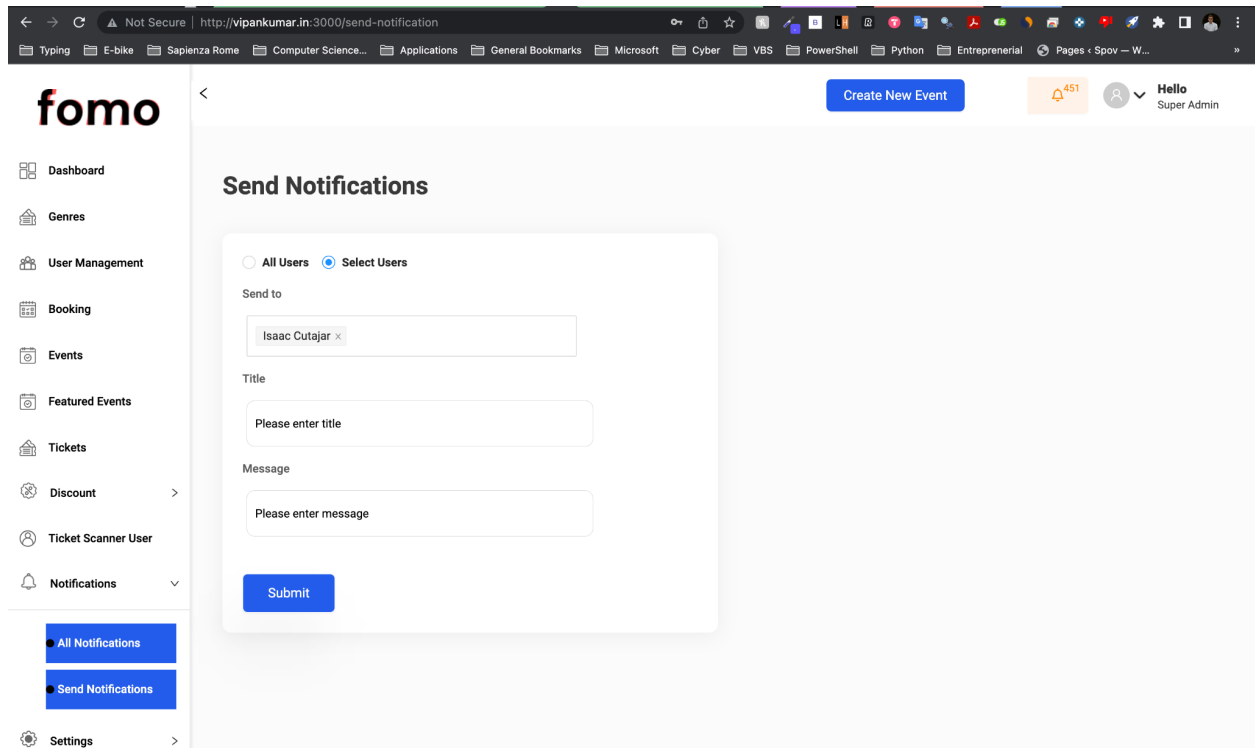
Not Secure | http://vipankumar.in:3000/send-notification

Typing E-bike Sapienza Rome Computer Science... Applications General Bookmarks Microsoft Cyber VBS PowerShell Python Entreprenerial Pages ‹ Spov — W...

fomo

<

Create New Event

451

Hello
Super Admin

Dashboard
Genres
User Management
Booking
Events
Featured Events
Tickets
Discount
Ticket Scanner User
Notifications
All Notifications
Send Notifications
Settings

Send Notifications

All Users Select Users

Send to

Isaac Cutajar ×

Title

Please enter title

Message

Please enter message

Submit